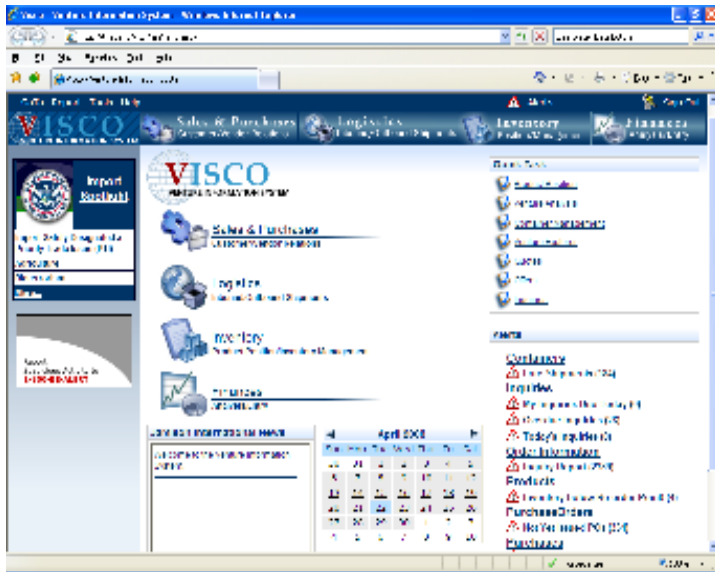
VISCO - Visual Information System - Windows Internet Explorer

VISCO

Sales & Purchases

Logistics

Inventory

Finances

Import Restraint

VISCO

Sales & Purchases

Logistics

Inventory

Finances

April 2008

Containers

Inquiries

Today's Inquiries

Order Information

Products

Purchase Orders

Purchases